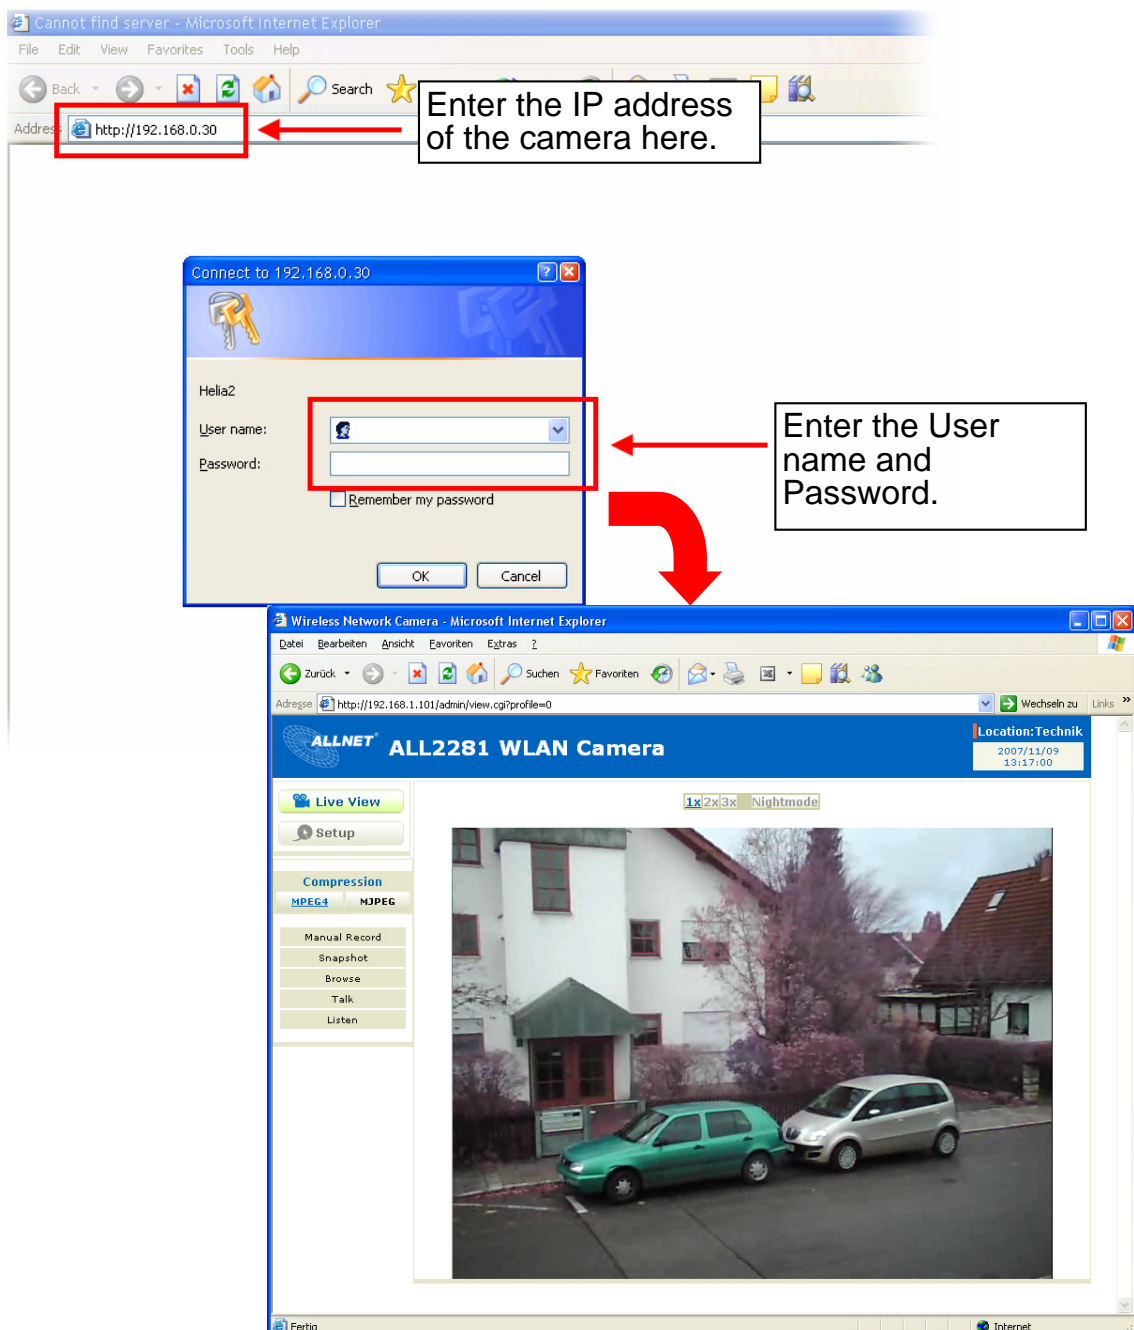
Cannot find server - Microsoft Internet Explorer

File Edit View Favorites Tools Help

Back Search

Address http://192.168.0.30

Enter the IP address of the camera here.

Connect to 192.168.0.30

Helia2

User name:

Password:

Remember my password

OK Cancel

Enter the User name and Password.

Wireless Network Camera - Microsoft Internet Explorer

Datei Bearbeiten Ansicht Favoriten Extras ?

Zurück Suchen Favoriten

Adresse http://192.168.1.101/admin/view.cgi?profile=0 Wechseln zu Links

ALLNET ALL2281 WLAN Camera

Location:Technik
2007/11/09
13:17:00

Live View

Setup

1x 2x 3x Nightmode

Compression

MPEG4 MJPEG

Manual Record

Snapshot

Browse

Talk

Listen

Fertig Internet